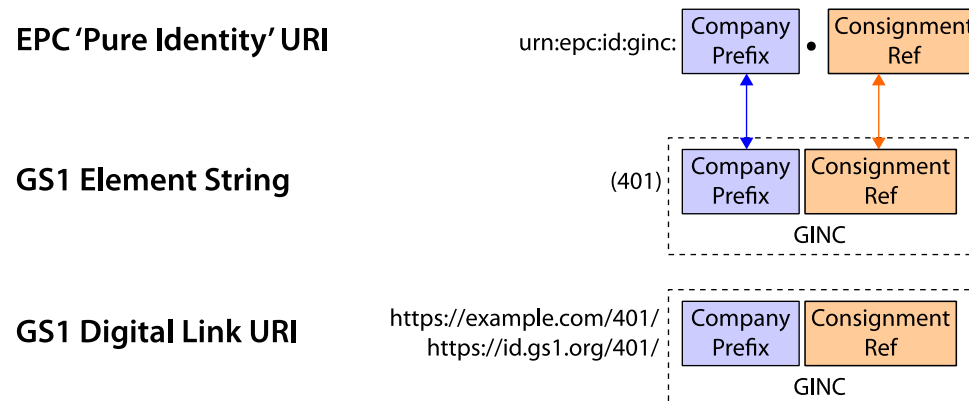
EPC 'Pure Identity' URI

urn:epc:id:ginc:

Company Prefix

•

Consignment Ref

GS1 Element String

(401)

Company Prefix

Consignment Ref

GINC

GS1 Digital Link URI

https://example.com/401/
https://id.gs1.org/401/

Company Prefix

Consignment Ref

GINC